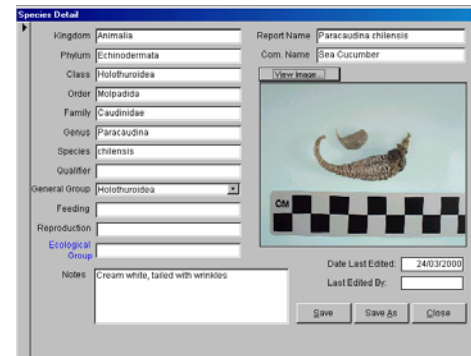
Species Detail

Kingdom Animalia
Phylum Echinodermata
Class Holothuroidea
Order Molpadida
Family Caudinidae
Genus Paracaudina
Species chilensis
Qualifier
General Group Holothuroidea
Feeding
Reproduction
Ecological Group
Notes Cream white, tailed with wrinkles

Report Name Paracaudina chilensis
Com. Name Sea Cucumber
View Image...
CM

Date Last Edited: 24/03/2000
Last Edited By:

Save Save As Close